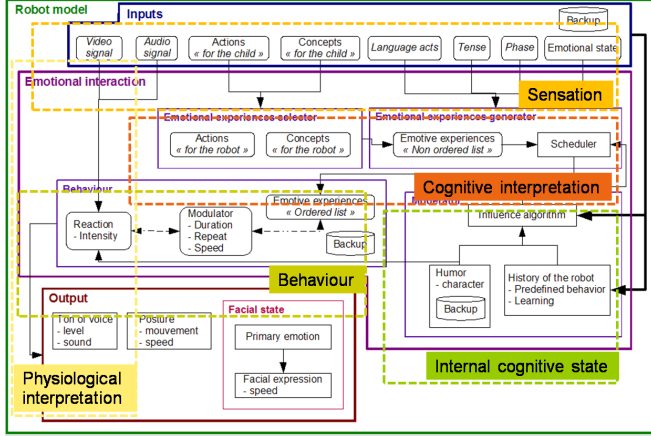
Robot model

Inputs

Backup

Video signal

Audio signal

Actions « for the child »

Concepts « for the child »

Language acts

Tense

Phase

Emotional state

Sensation

Emotional interaction

Emotional experiences selector

Actions « for the robot »

Concepts « for the robot »

Emotional experiences generator

Emotive experiences « Non ordered list »

Scheduler

Cognitive interpretation

Behaviour

Emotive experiences « Ordered list »

Reaction
- Intensity

Modulator
- Duration
- Repeat
- Speed

Backup

Modulator

Influence algorithm

Behaviour

Humor
- character

Backup

History of the robot
- Predefined behavior
- Learning

Output

Ton of voice
- level
- sound

Posture
- mouvement
- speed

Facial state

Primary emotion

Facial expression
- speed

Physiological interpretation

Internal cognitive state